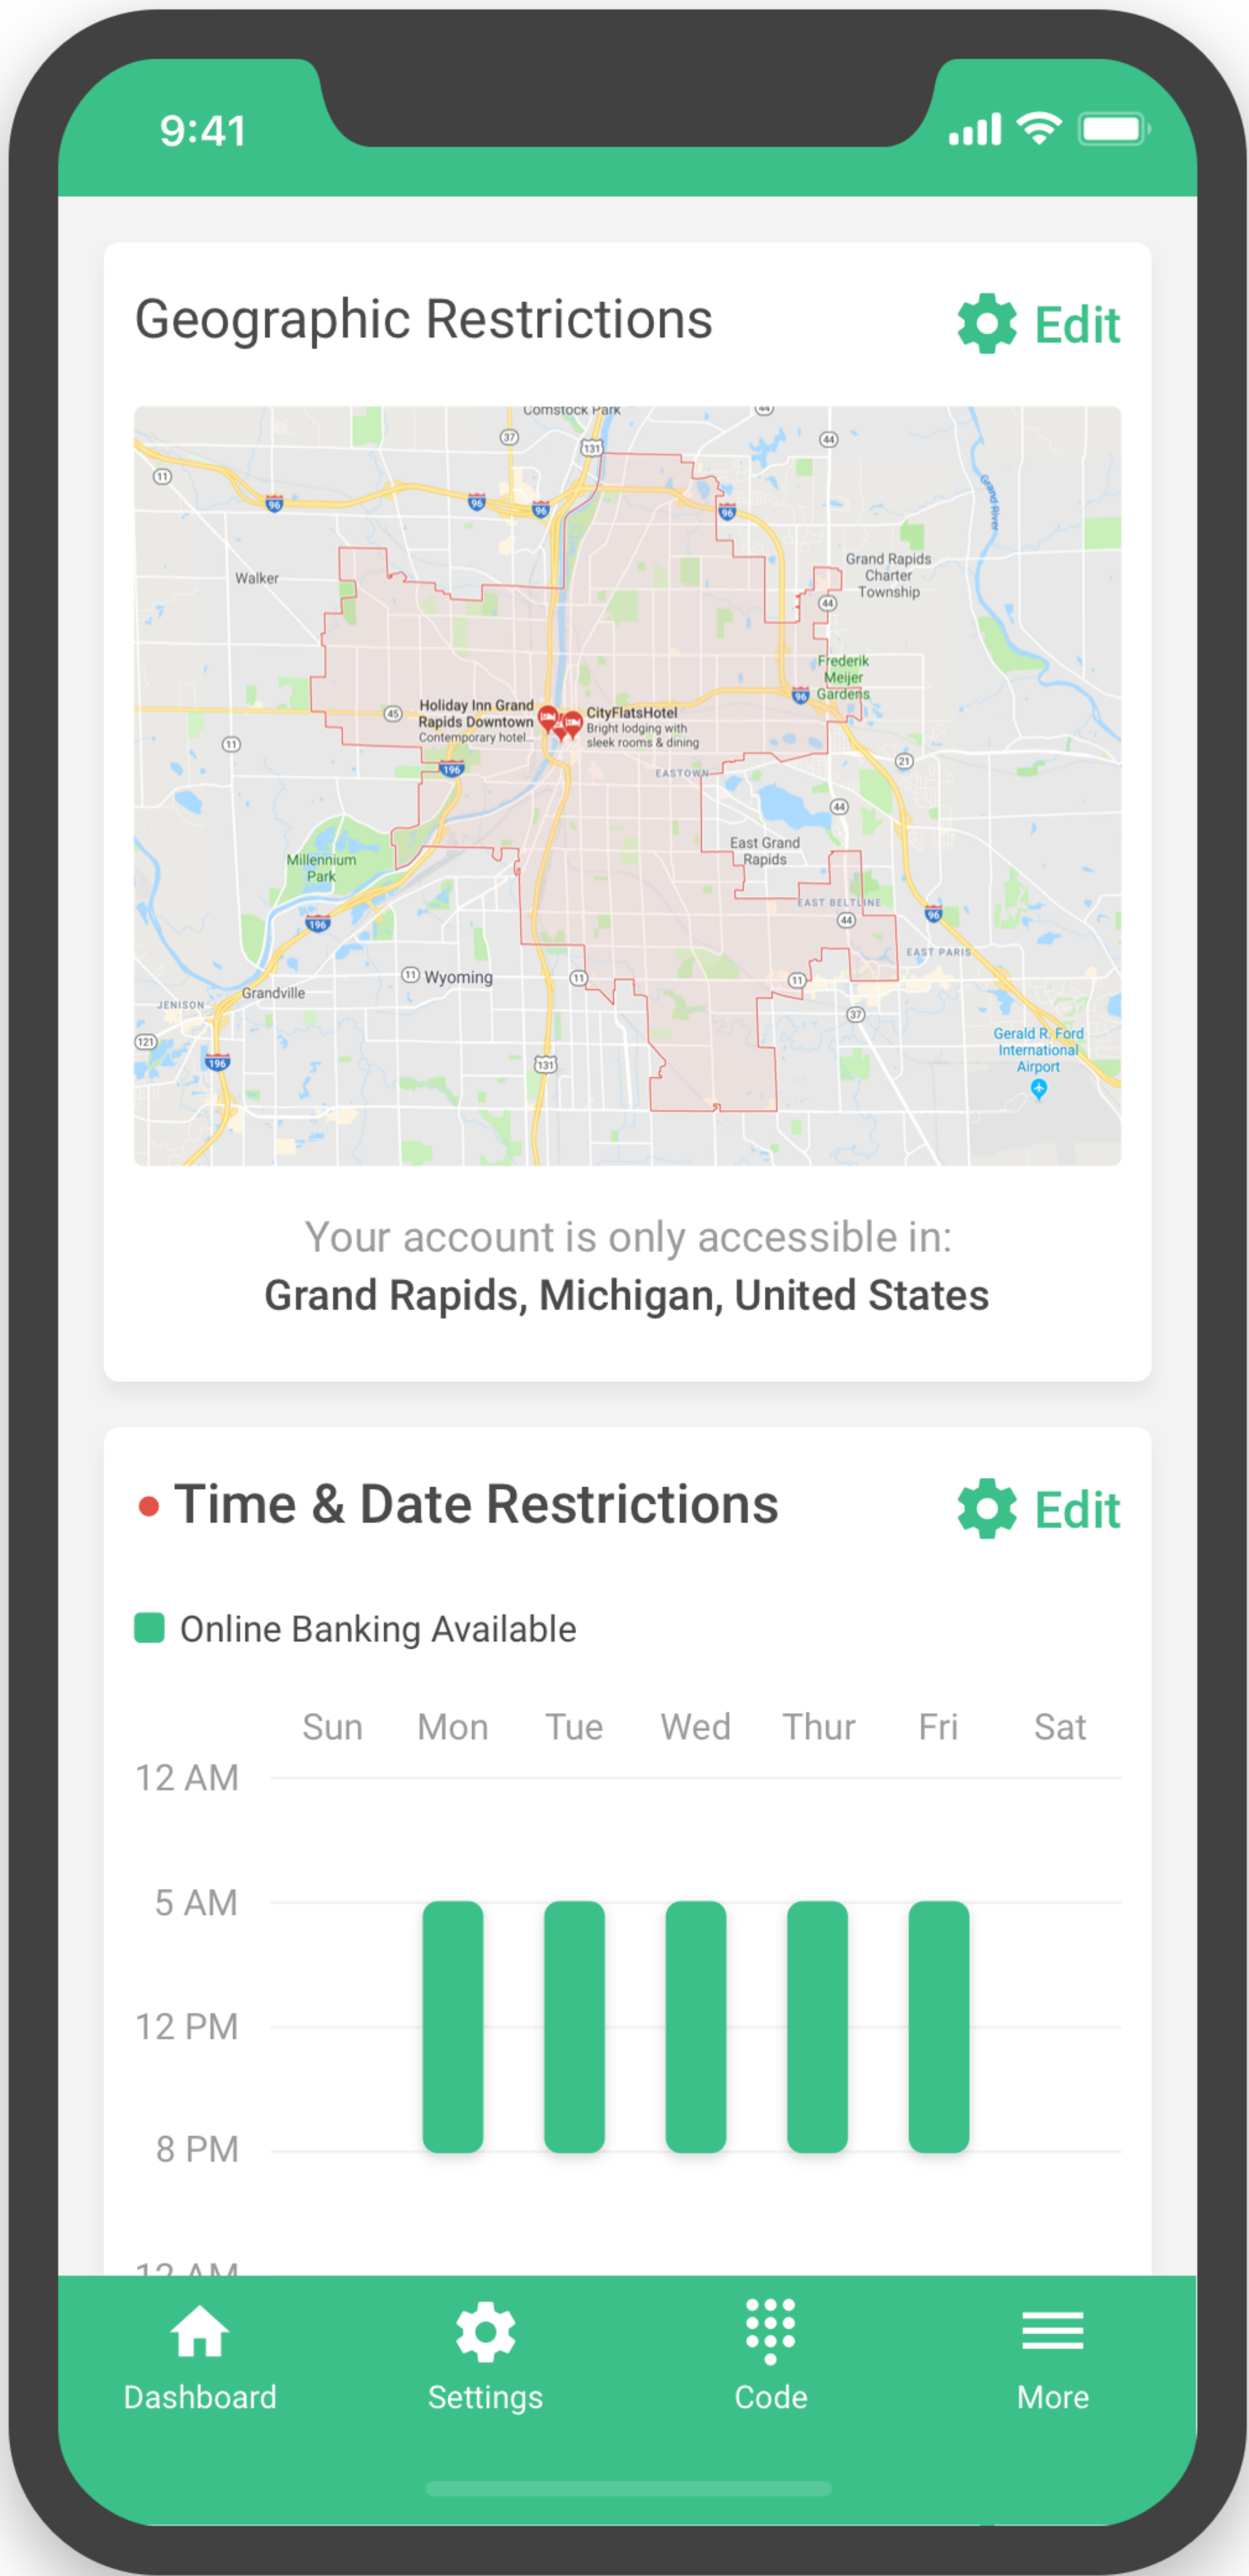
9:41

Geographic Restrictions

Edit

Comstock Park
Walker
Grand Rapids Charter Township
Frederik Meijer Gardens
Holiday Inn Grand Rapids Downtown
Contemporary hotel...
CityFlatsHotel
Bright lodging with sleek rooms & dining
EASTOWN
East Grand Rapids
Millennium Park
EAST BELTLINE
EAST PARIS
Wyoming
Grandville
JENISON
Gerald R. Ford International Airport
Grand River

Your account is only accessible in:
**Grand Rapids, Michigan, United States**

Time & Date Restrictions

Edit

Online Banking Available

| | Sun | Mon | Tue | Wed | Thur | Fri | Sat |
|---|---|---|---|---|---|---|---|
| 12 AM | | | | | | | |
| 5 AM | | | | | | | |
| 12 PM | | | | | | | |
| 8 PM | | | | | | | |

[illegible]

Dashboard
Settings
Code
More